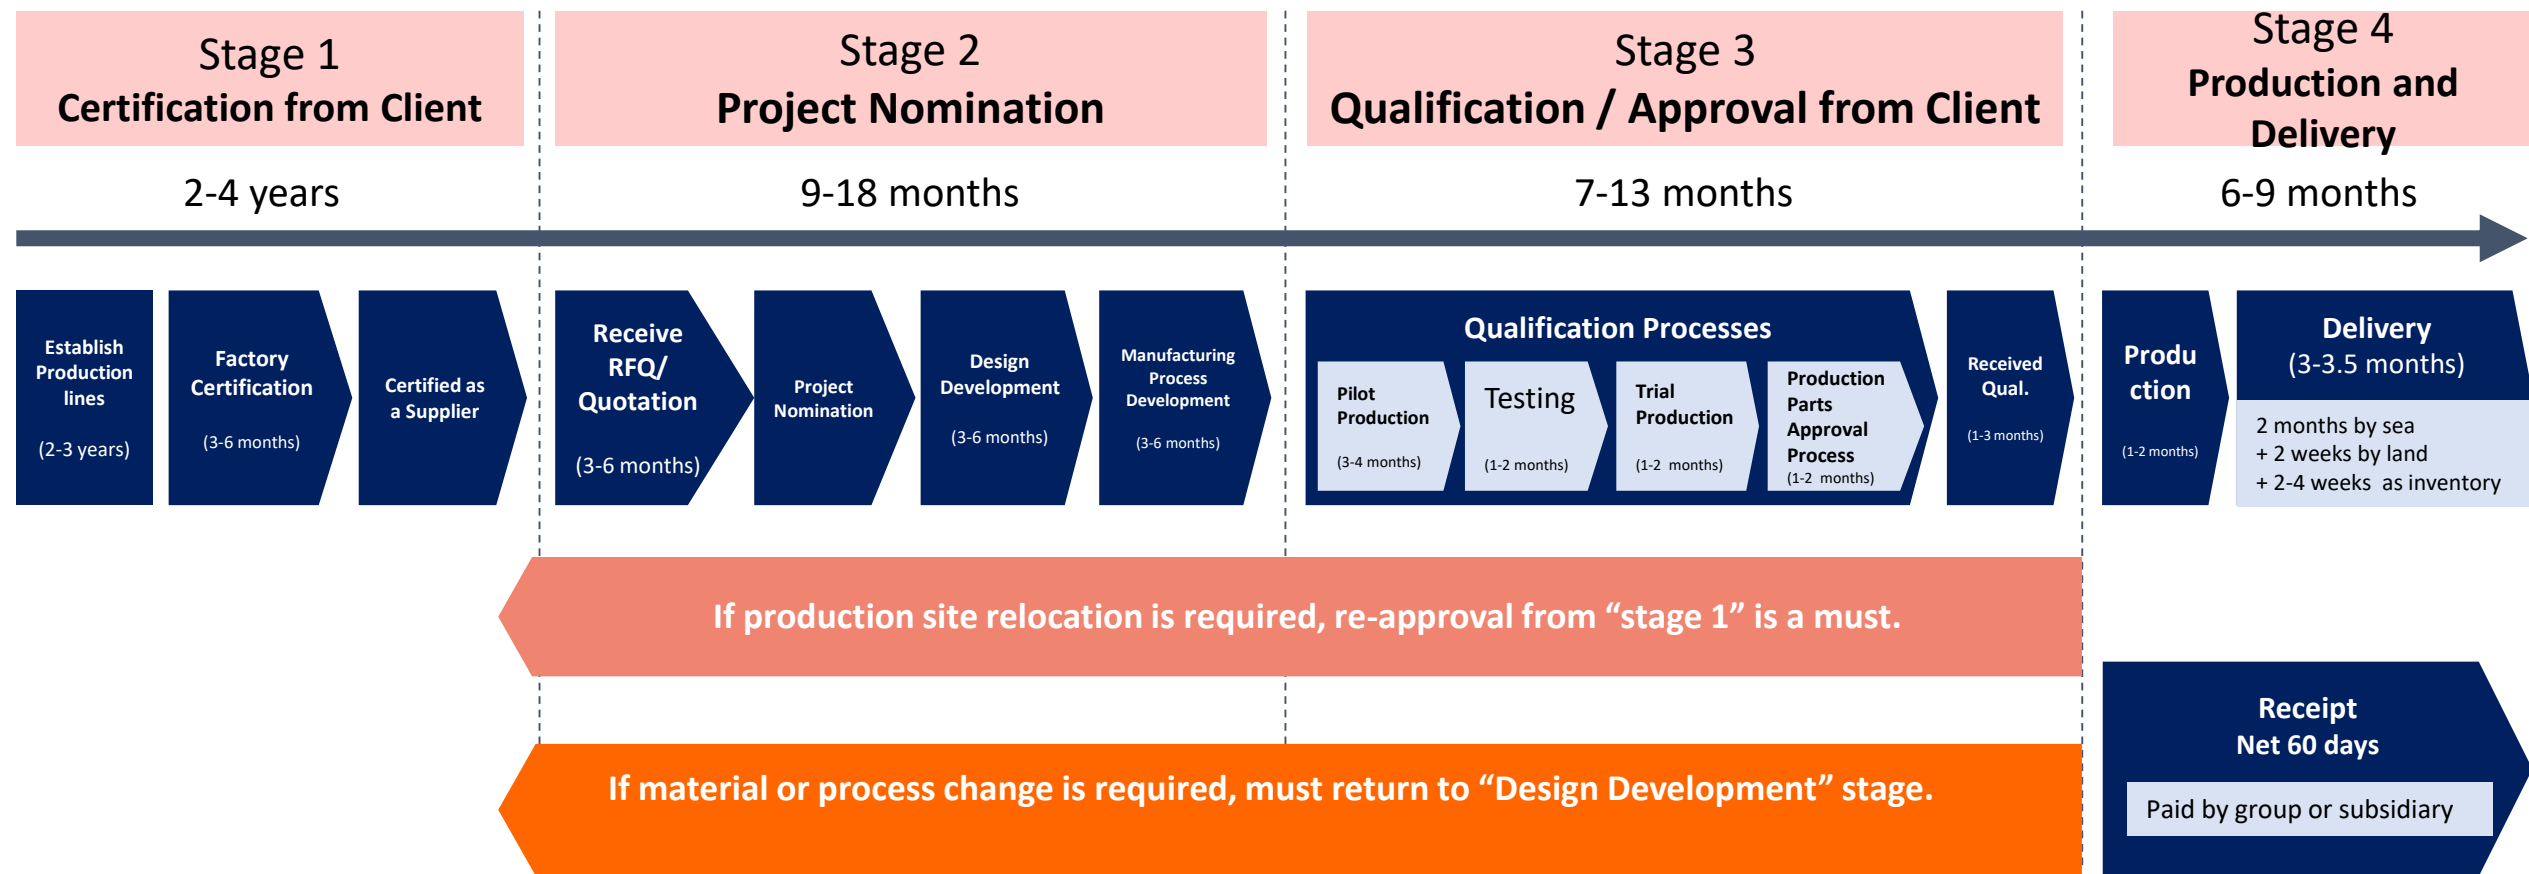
Stage 1
Certification from Client

Stage 2
Project Nomination

Stage 3
Qualification / Approval from Client

Stage 4
Production and Delivery

2-4 years

9-18 months

7-13 months

6-9 months

Establish Production lines
(2-3 years)

Factory Certification
(3-6 months)

Certified as a Supplier

Receive RFQ/ Quotation
(3-6 months)

Project Nomination

Design Development
(3-6 months)

Manufacturing Process Development
(3-6 months)

Qualification Processes

Pilot Production
(3-4 months)

Testing
(1-2 months)

Trial Production
(1-2 months)

Production Parts Approval Process
(1-2 months)

Received Qual.
(1-3 months)

Produ ction
(1-2 months)

Delivery
(3-3.5 months)

2 months by sea
+ 2 weeks by land
+ 2-4 weeks as inventory

If production site relocation is required, re-approval from “stage 1” is a must.

If material or process change is required, must return to “Design Development” stage.

Receipt
Net 60 days

Paid by group or subsidiary